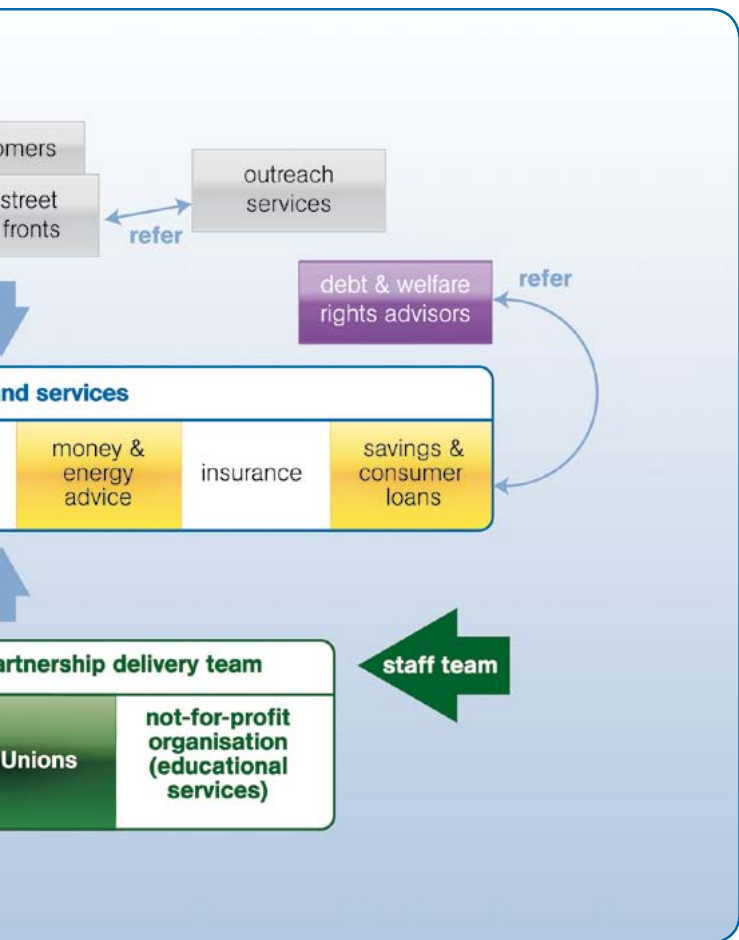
omers

street fronts

refer

outreach services

debt & welfare rights advisors

refer

nd services

money & energy advice

insurance

savings & consumer loans

artnership delivery team

staff team

Unions

not-for-profit organisation (educational services)